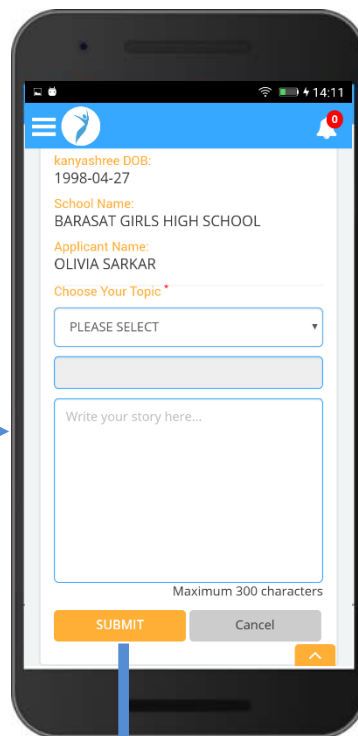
14:11

0

kanyashree DOB:
1998-04-27

School Name:
BARASAT GIRLS HIGH SCHOOL

Applicant Name:
OLIVIA SARKAR

Choose Your Topic *

PLEASE SELECT

Write your story here...

Maximum 300 characters

SUBMIT

Cancel